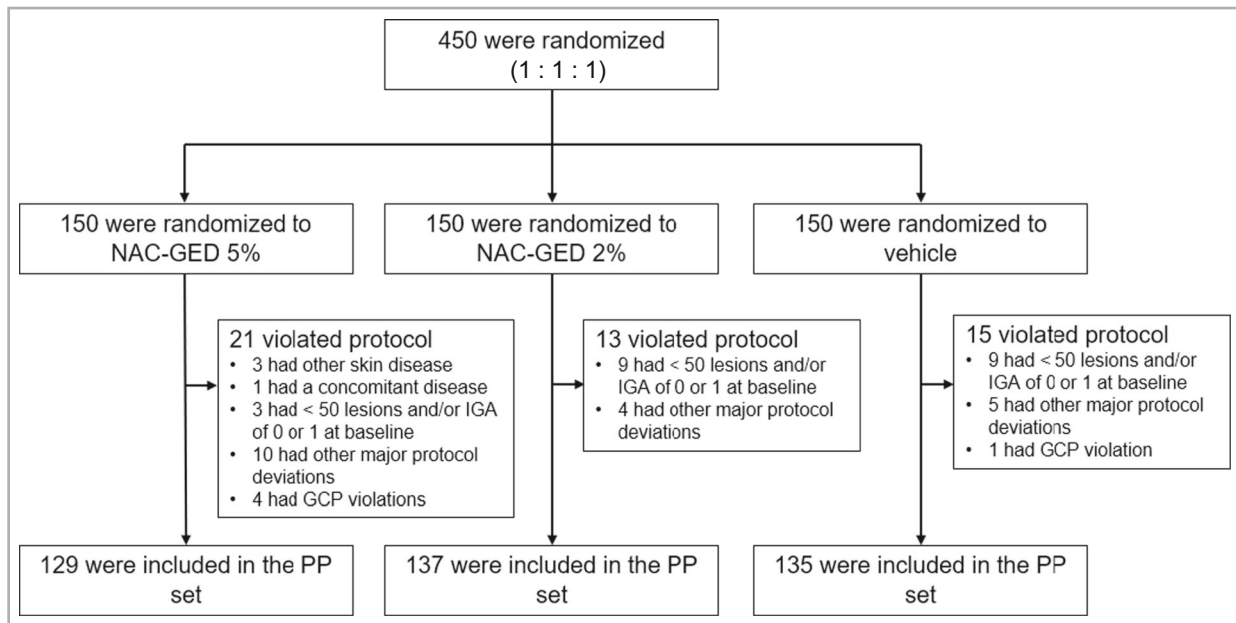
450 were randomized
(1 : 1 : 1)

150 were randomized to NAC-GED 5%

150 were randomized to NAC-GED 2%

150 were randomized to vehicle

21 violated protocol
• 3 had other skin disease
• 1 had a concomitant disease
• 3 had < 50 lesions and/or IGA of 0 or 1 at baseline
• 10 had other major protocol deviations
• 4 had GCP violations

13 violated protocol
• 9 had < 50 lesions and/or IGA of 0 or 1 at baseline
• 4 had other major protocol deviations

15 violated protocol
• 9 had < 50 lesions and/or IGA of 0 or 1 at baseline
• 5 had other major protocol deviations
• 1 had GCP violation

129 were included in the PP set

137 were included in the PP set

135 were included in the PP set